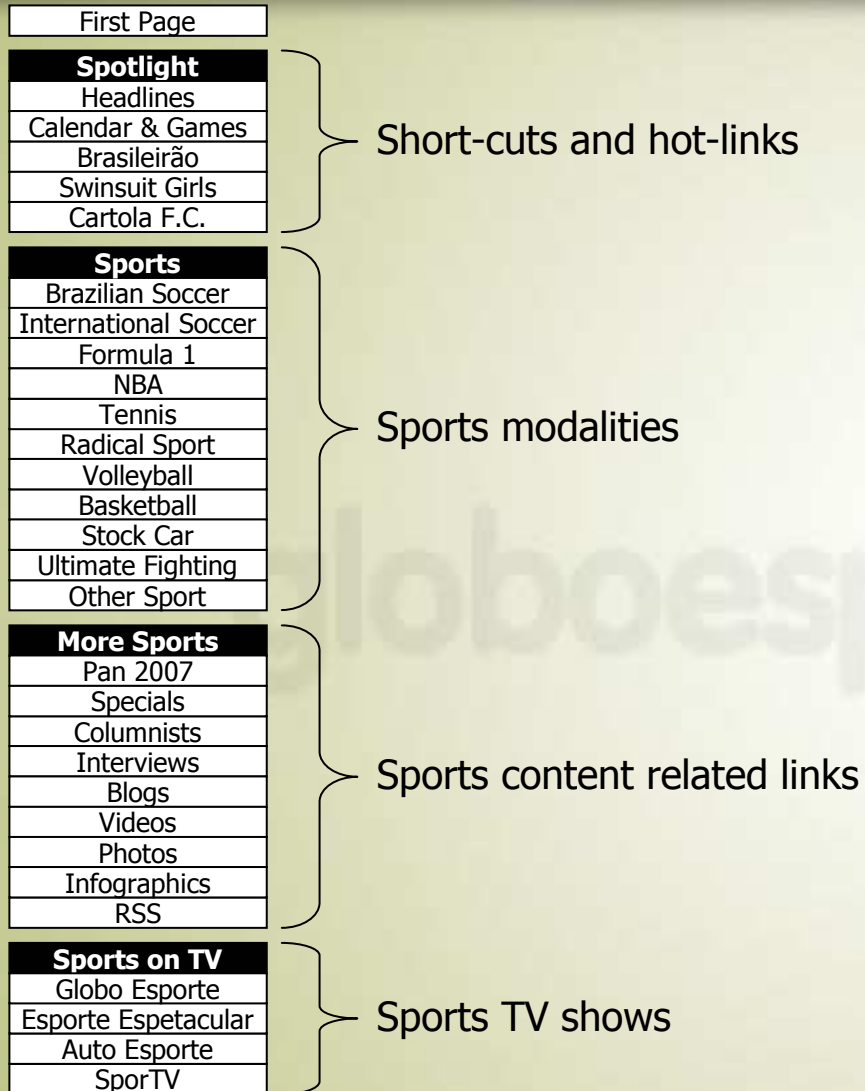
First Page

Spotlight
Headlines
Calendar & Games
Brasileirão
Swinsuit Girls
Cartola F.C.

Short-cuts and hot-links

Sports
Brazilian Soccer
International Soccer
Formula 1
NBA
Tennis
Radical Sport
Volleyball
Basketball
Stock Car
Ultimate Fighting
Other Sport

Sports modalities

More Sports
Pan 2007
Specials
Columnists
Interviews
Blogs
Videos
Photos
Infographics
RSS

Sports content related links

Sports on TV
Globo Esporte
Esporte Espetacular
Auto Esporte
SporTV

Sports TV shows

globoesp